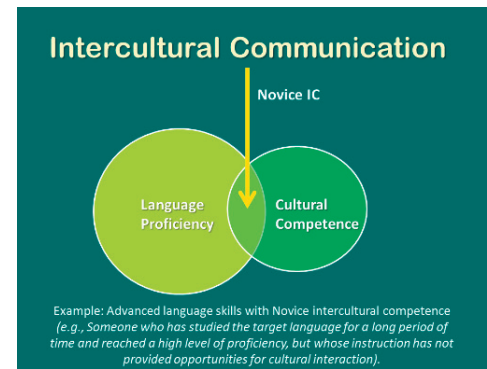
Intercultural Communication

Novice IC

Language Proficiency

Cultural Competence

Example: Advanced language skills with Novice intercultural competence (e.g., Someone who has studied the target language for a long period of time and reached a high level of proficiency, but whose instruction has not provided opportunities for cultural interaction).